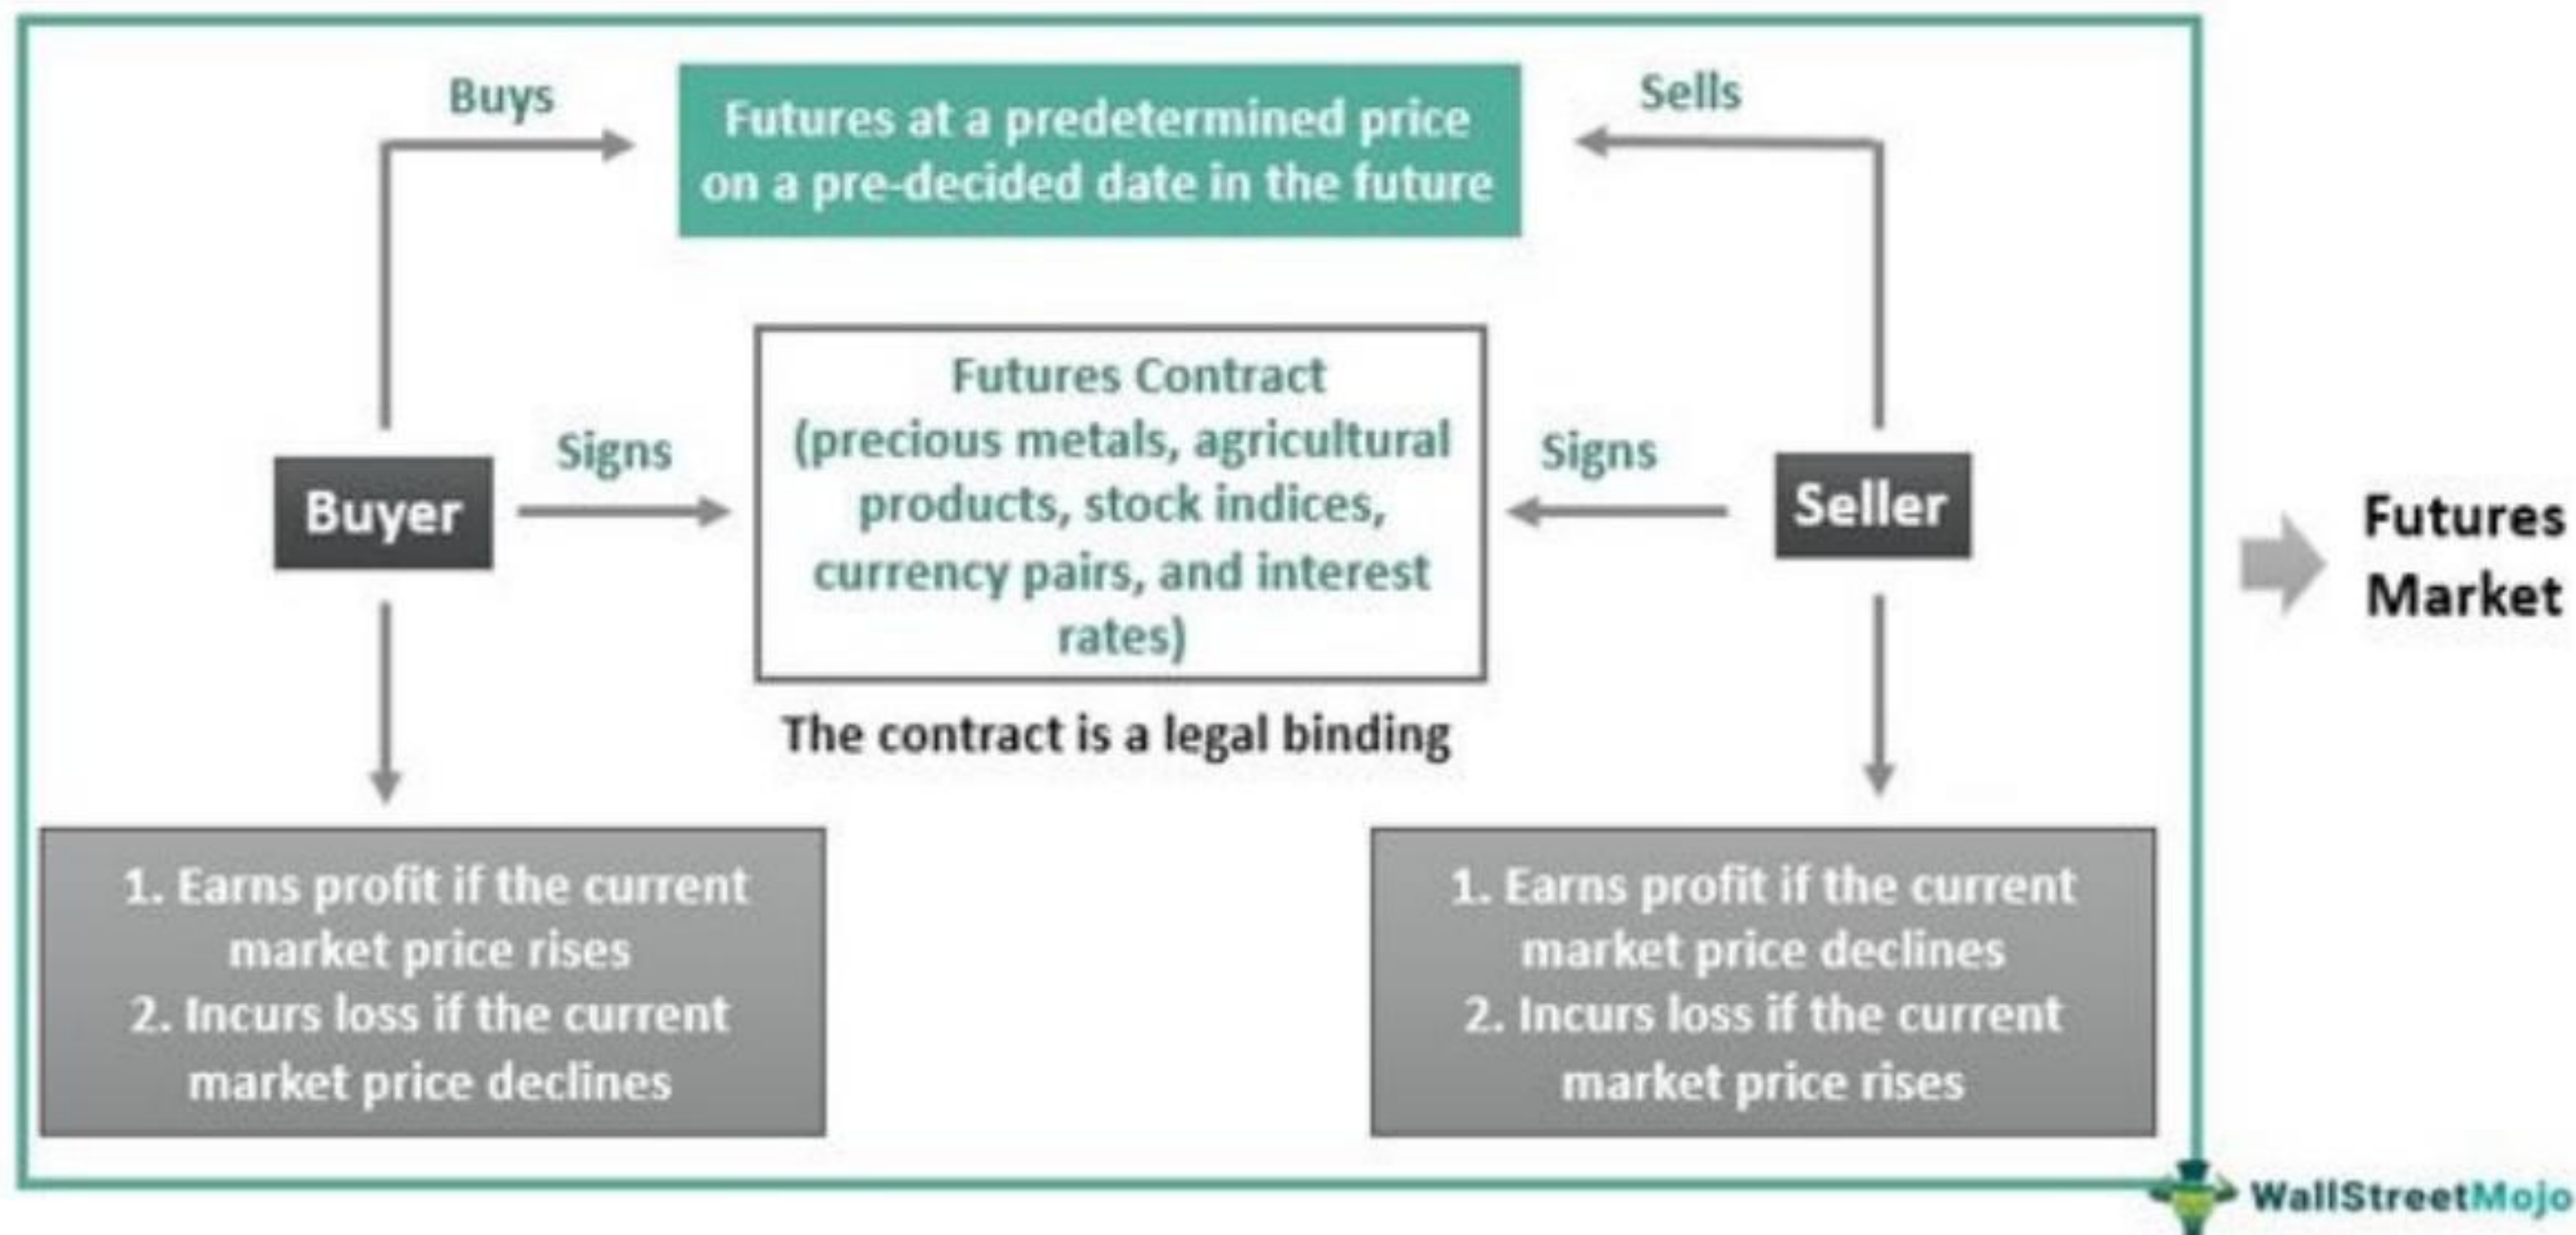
Buys

Futures at a predetermined price on a pre-decided date in the future

Sells

Buyer

Signs

Futures Contract (precious metals, agricultural products, stock indices, currency pairs, and interest rates)

Signs

Seller

The contract is a legal binding

1. Earns profit if the current market price rises
2. Incurs loss if the current market price declines

1. Earns profit if the current market price declines
2. Incurs loss if the current market price rises

Futures Market

WallStreetMojo